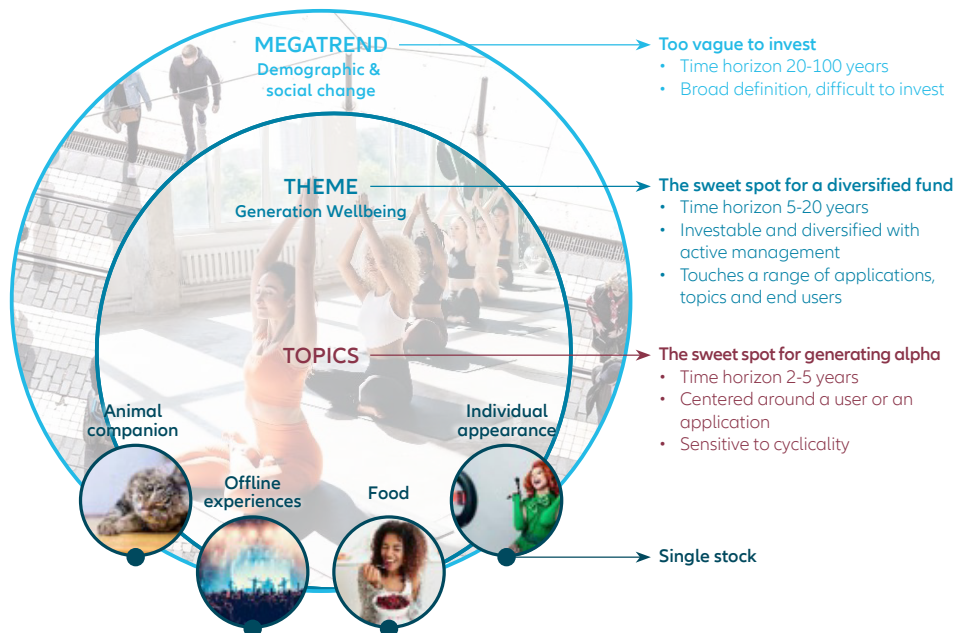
MEGATREND
Demographic & social change

Too vague to invest
• Time horizon 20-100 years
• Broad definition, difficult to invest

THEME
Generation Wellbeing

The sweet spot for a diversified fund
• Time horizon 5-20 years
• Investable and diversified with active management
• Touches a range of applications, topics and end users

TOPICS

The sweet spot for generating alpha
• Time horizon 2-5 years
• Centered around a user or an application
• Sensitive to cyclicality

Animal companion

Offline experiences

Food

Individual appearance

Single stock